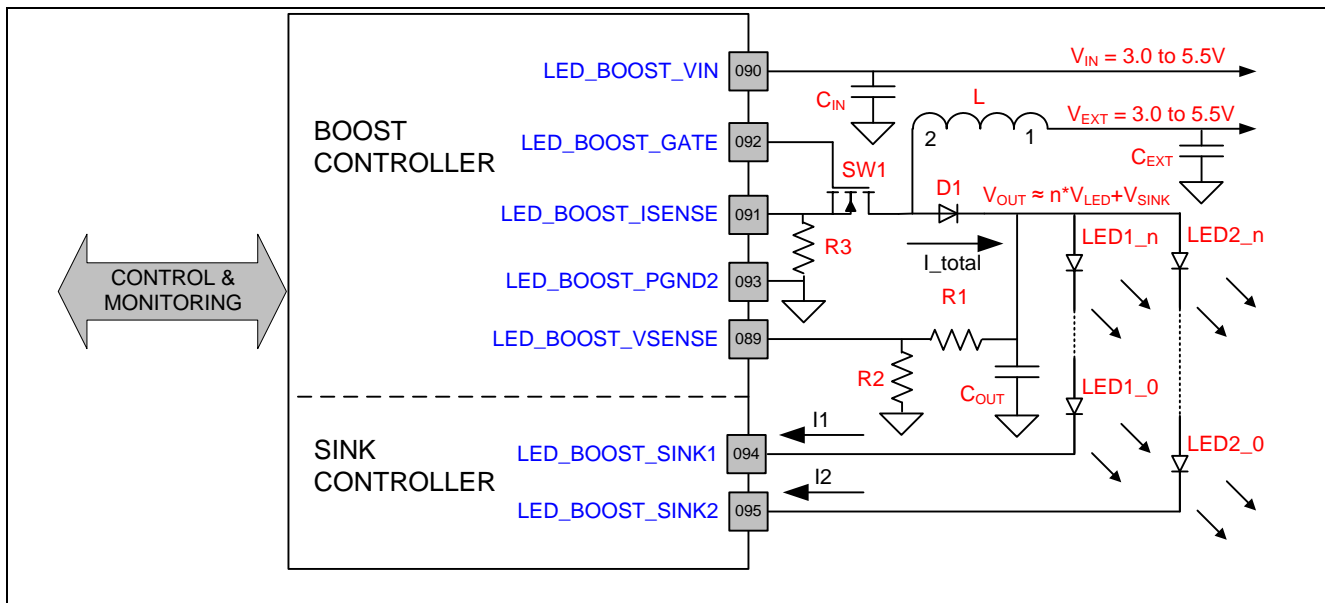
CONTROL & MONITORING

BOOST CONTROLLER

LED_BOOST_VIN 090
LED_BOOST_GATE 092
LED_BOOST_ISENSE 091
LED_BOOST_PGND2 093
LED_BOOST_VSENSE 089

SINK CONTROLLER

LED_BOOST_SINK1 094
LED_BOOST_SINK2 095

$V_{IN}$ = 3.0 to 5.5V
$C_{IN}$
L
2 1
$V_{EXT}$ = 3.0 to 5.5V
$C_{EXT}$
SW1
D1
$V_{OUT} \approx n*V_{LED}+V_{SINK}$
R3
I_total
R1
R2
$C_{OUT}$
LED1_n
LED2_n
LED1_0
LED2_0
I1
I2